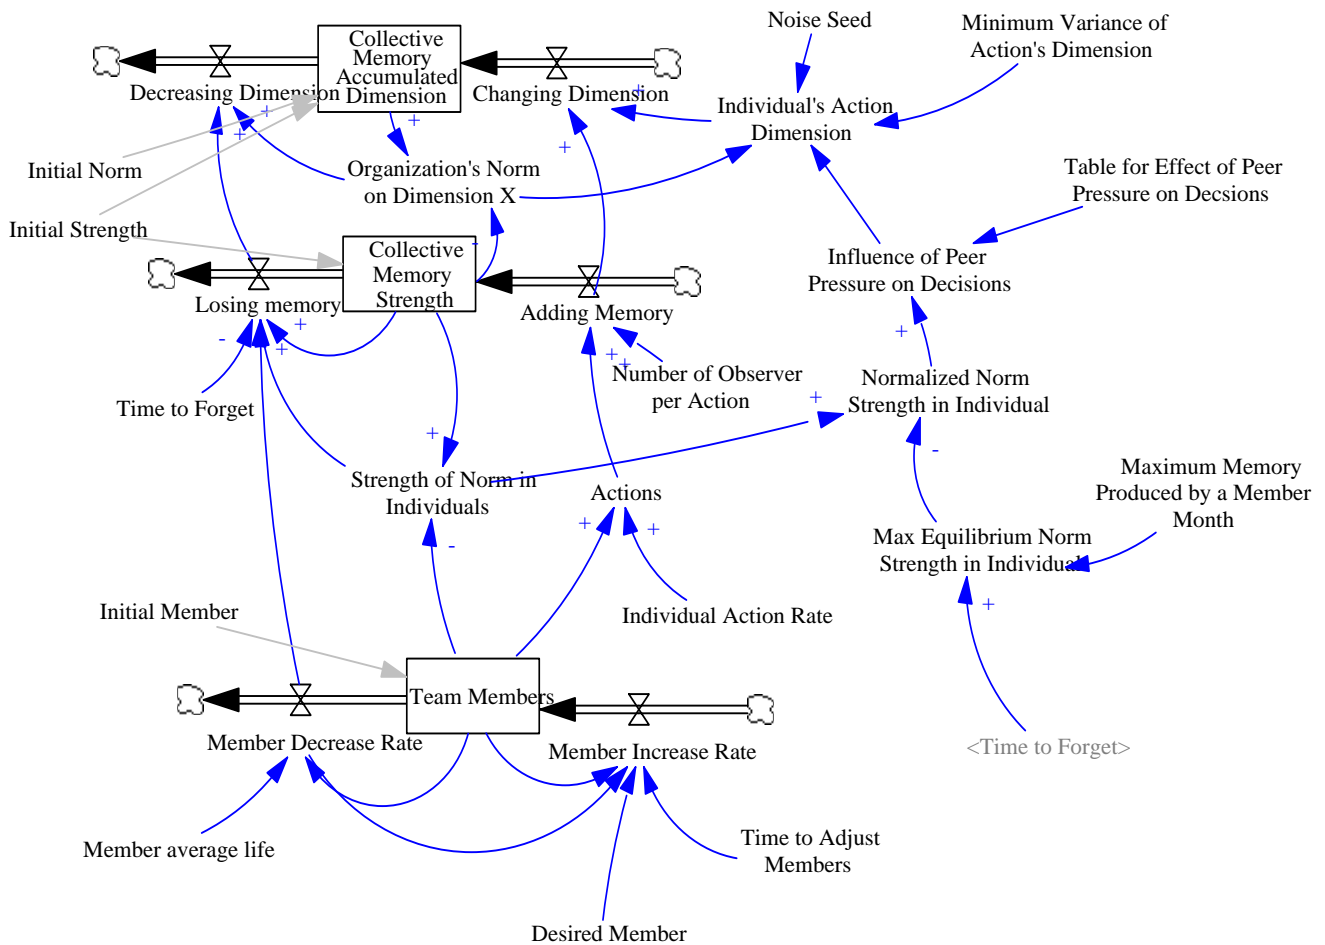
Noise Seed

Minimum Variance of Action's Dimension

Collective Memory Accumulated Dimension

Decreasing Dimension

Changing Dimension

Individual's Action Dimension

Initial Norm

Organization's Norm on Dimension X

Table for Effect of Peer Pressure on Decsions

Initial Strength

Collective Memory Strength

Influence of Peer Pressure on Decisions

Losing memory

Adding Memory

Number of Observer per Action

Time to Forget

Normalized Norm Strength in Individual

Strength of Norm in Individuals

Actions

Maximum Memory Produced by a Member Month

Max Equilibrium Norm Strength in Individual

Initial Member

Individual Action Rate

Team Members

Member Decrease Rate

Member Increase Rate

<Time to Forget>

Member average life

Time to Adjust Members

Desired Member

+ + + + + + + + + + + + + + + + - - - - -